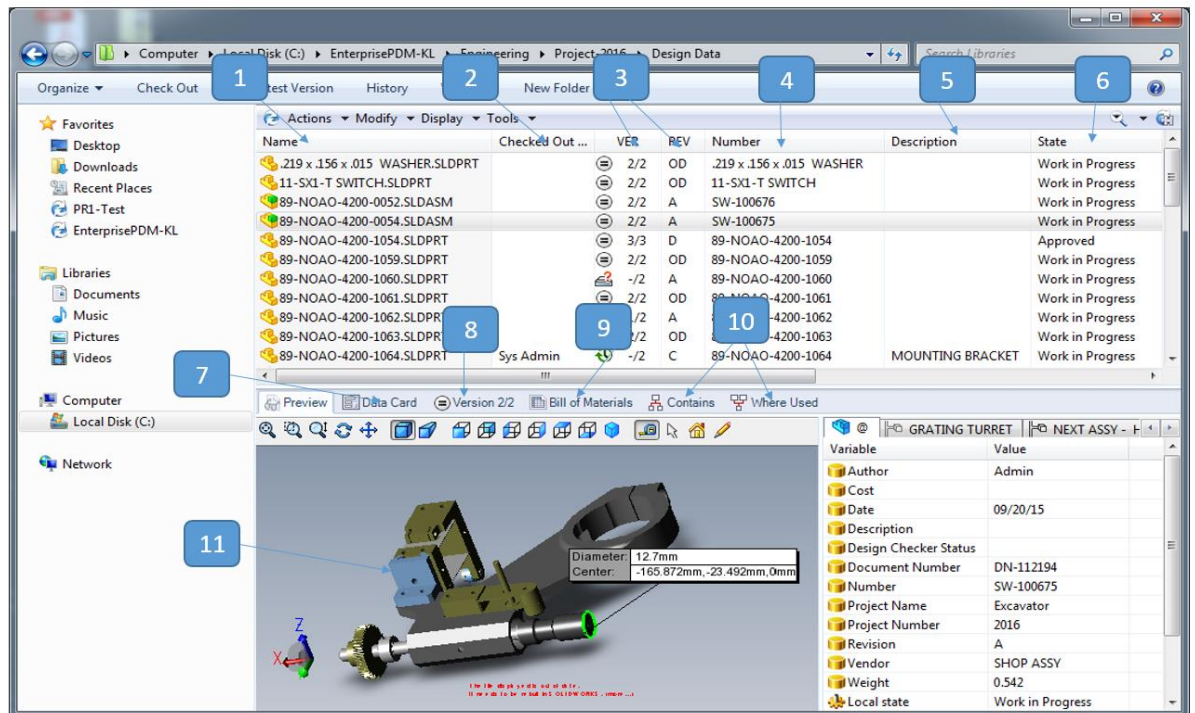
Computer ▸ Local Disk (C:) ▸ EnterprisePDM-KL ▸ Engineering ▸ Project-2016 ▸ Design Data

Search Libraries

Organize ▾ Check Out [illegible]test Version History New Folder

1 2 3 4 5 6

Favorites
Desktop
Downloads
Recent Places
PR1-Test
EnterprisePDM-KL

Libraries
Documents
Music
Pictures
Videos

Computer
Local Disk (C:)

Network

Actions ▾ Modify ▾ Display ▾ Tools ▾

| Name | Checked Out ... | VER | REV | Number | Description | State |
|---|---|---|---|---|---|---|
| .219 x .156 x .015 WASHER.SLDPRT | | 2/2 | OD | .219 x .156 x .015 WASHER | | Work in Progress |
| 11-SX1-T SWITCH.SLDPRT | | 2/2 | OD | 11-SX1-T SWITCH | | Work in Progress |
| 89-NOAO-4200-0052.SLDASM | | 2/2 | A | SW-100676 | | Work in Progress |
| 89-NOAO-4200-0054.SLDASM | | 2/2 | A | SW-100675 | | Work in Progress |
| 89-NOAO-4200-1054.SLDPRT | | 3/3 | D | 89-NOAO-4200-1054 | | Approved |
| 89-NOAO-4200-1059.SLDPRT | | 2/2 | OD | 89-NOAO-4200-1059 | | Work in Progress |
| 89-NOAO-4200-1060.SLDPRT | | -/2 | A | 89-NOAO-4200-1060 | | Work in Progress |
| 89-NOAO-4200-1061.SLDPRT | | 2/2 | OD | 89-NOAO-4200-1061 | | Work in Progress |
| 89-NOAO-4200-1062.SLDPRT | | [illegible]/2 | A | 89-NOAO-4200-1062 | | Work in Progress |
| 89-NOAO-4200-1063.SLDPRT | | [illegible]/2 | OD | 89-NOAO-4200-1063 | | Work in Progress |
| 89-NOAO-4200-1064.SLDPRT | Sys Admin | -/2 | C | 89-NOAO-4200-1064 | MOUNTING BRACKET | Work in Progress |

7 8 9 10

Preview Data Card Version 2/2 Bill of Materials Contains Where Used

11

Diameter: 12.7mm
Center: -165.872mm,-23.492mm,0mm

Z X

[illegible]

@ GRATING TURRET NEXT ASSY - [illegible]

| Variable | Value |
|---|---|
| Author | Admin |
| Cost | |
| Date | 09/20/15 |
| Description | |
| Design Checker Status | |
| Document Number | DN-112194 |
| Number | SW-100675 |
| Project Name | Excavator |
| Project Number | 2016 |
| Revision | A |
| Vendor | SHOP ASSY |
| Weight | 0.542 |
| Local state | Work in Progress |